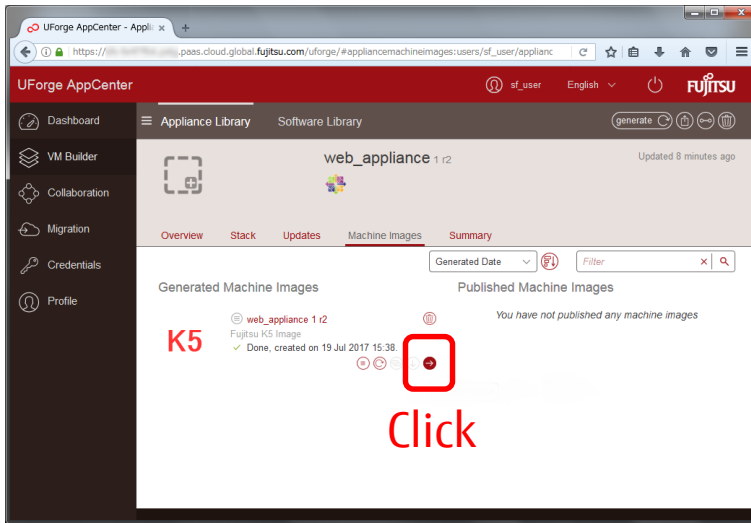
UForge AppCenter - Appli ×

https://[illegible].paas.cloud.global.fujitsu.com/uforge/#appliancemachineimages:users/sf_user/applianc

UForge AppCenter

sf_user

English

FUJITSU

Dashboard

VM Builder

Collaboration

Migration

Credentials

Profile

Appliance Library

Software Library

generate

web_appliance 1 r2

Updated 8 minutes ago

Overview

Stack

Updates

Machine Images

Summary

Generated Date

Filter

Generated Machine Images

Published Machine Images

web_appliance 1 r2

Fujitsu K5 Image

Done, created on 19 Jul 2017 15:38.

You have not published any machine images

K5

Click